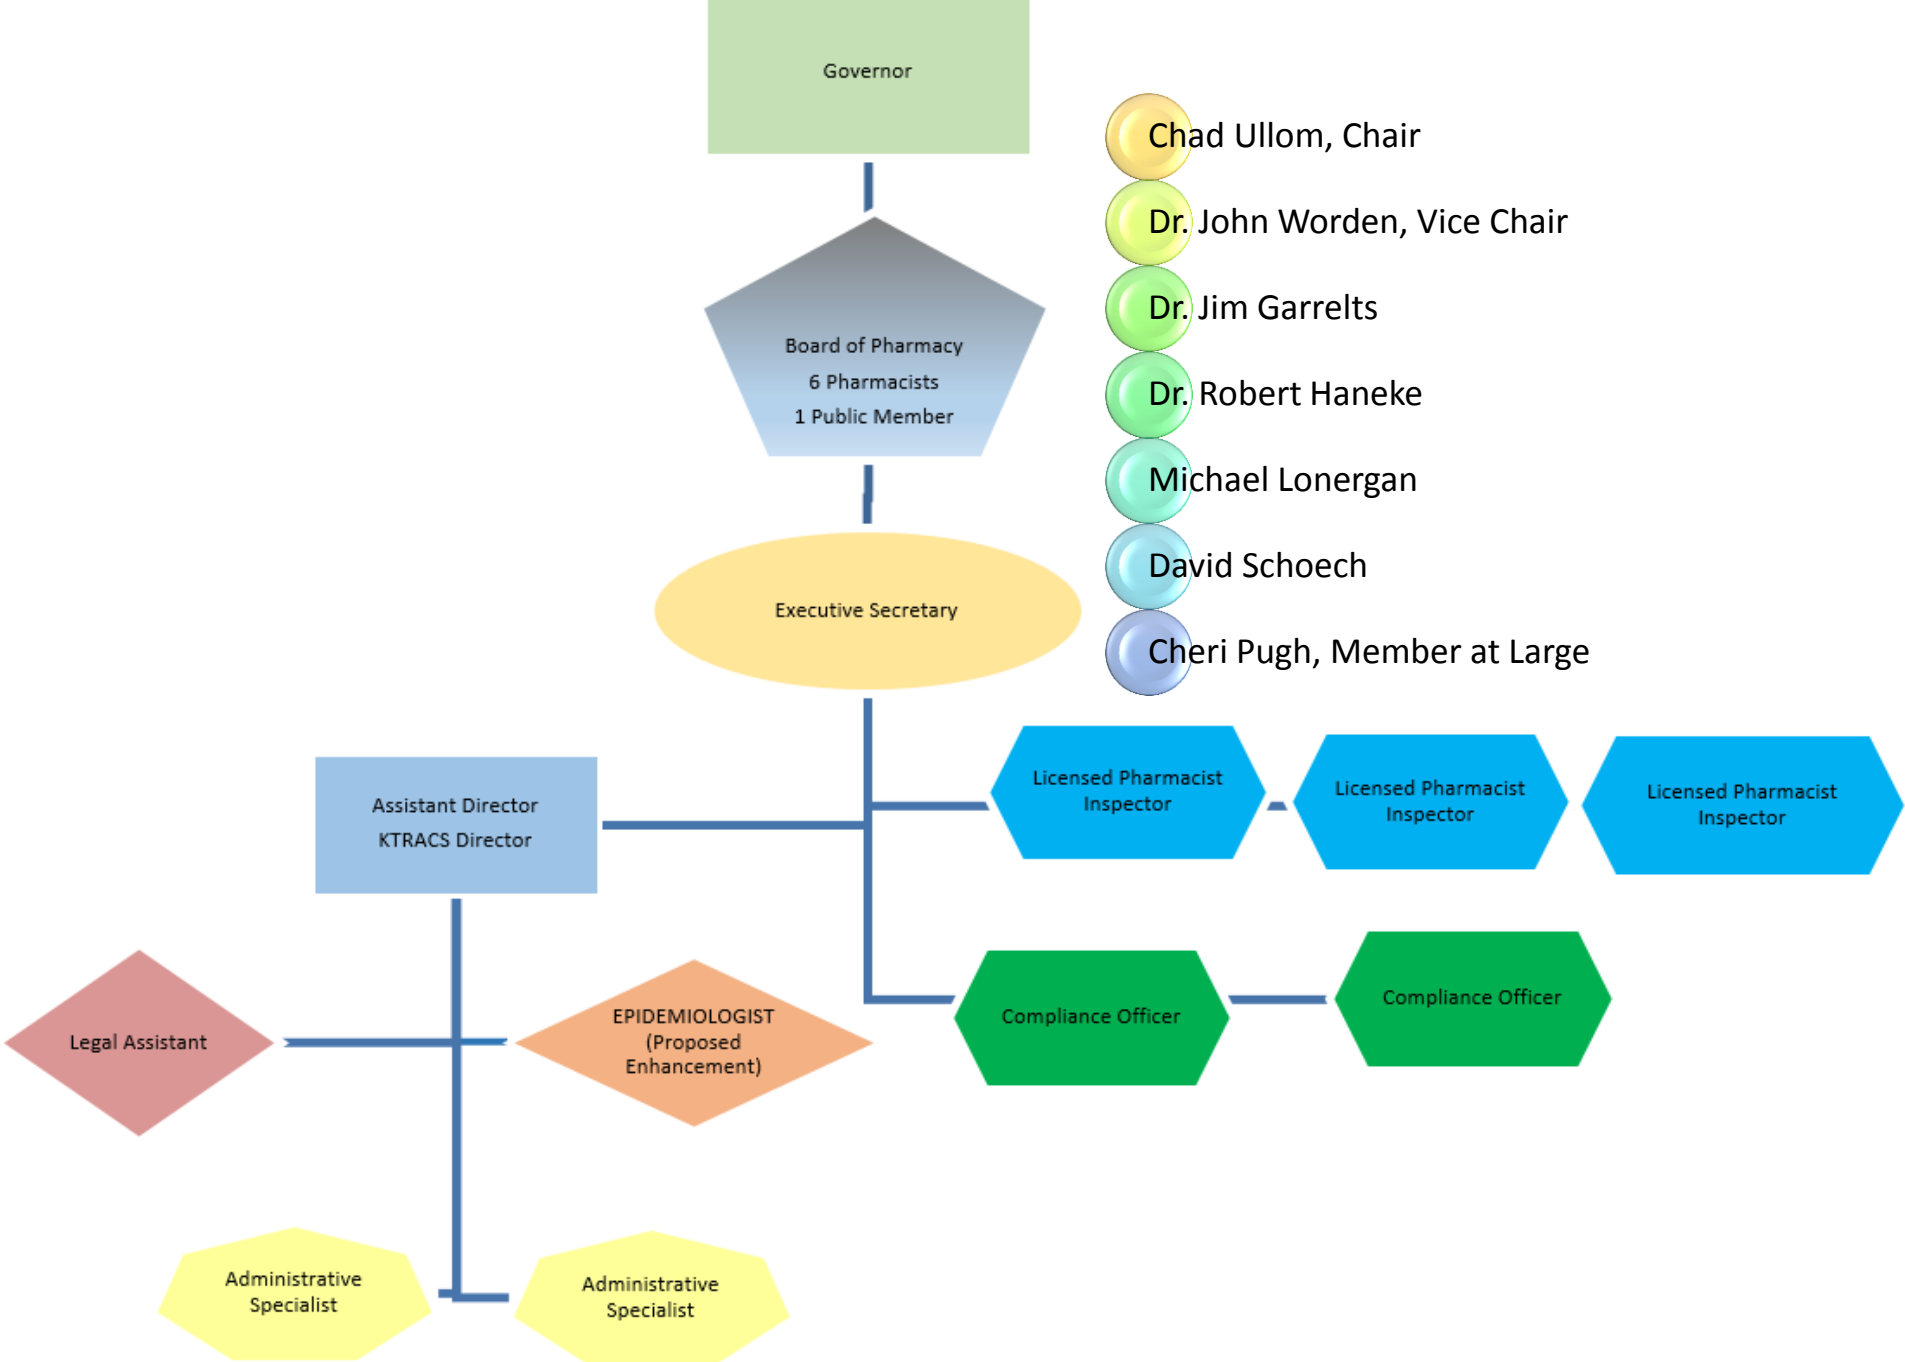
Governor

Chad Ullom, Chair

Dr. John Worden, Vice Chair

Dr. Jim Garrelts

Dr. Robert Haneke

Michael Lonergan

David Schoech

Cheri Pugh, Member at Large

Board of Pharmacy
6 Pharmacists
1 Public Member

Executive Secretary

Assistant Director
KTRACS Director

Licensed Pharmacist Inspector

Licensed Pharmacist Inspector

Licensed Pharmacist Inspector

Legal Assistant

EPIDEMIOLOGIST (Proposed Enhancement)

Compliance Officer

Compliance Officer

Administrative Specialist

Administrative Specialist